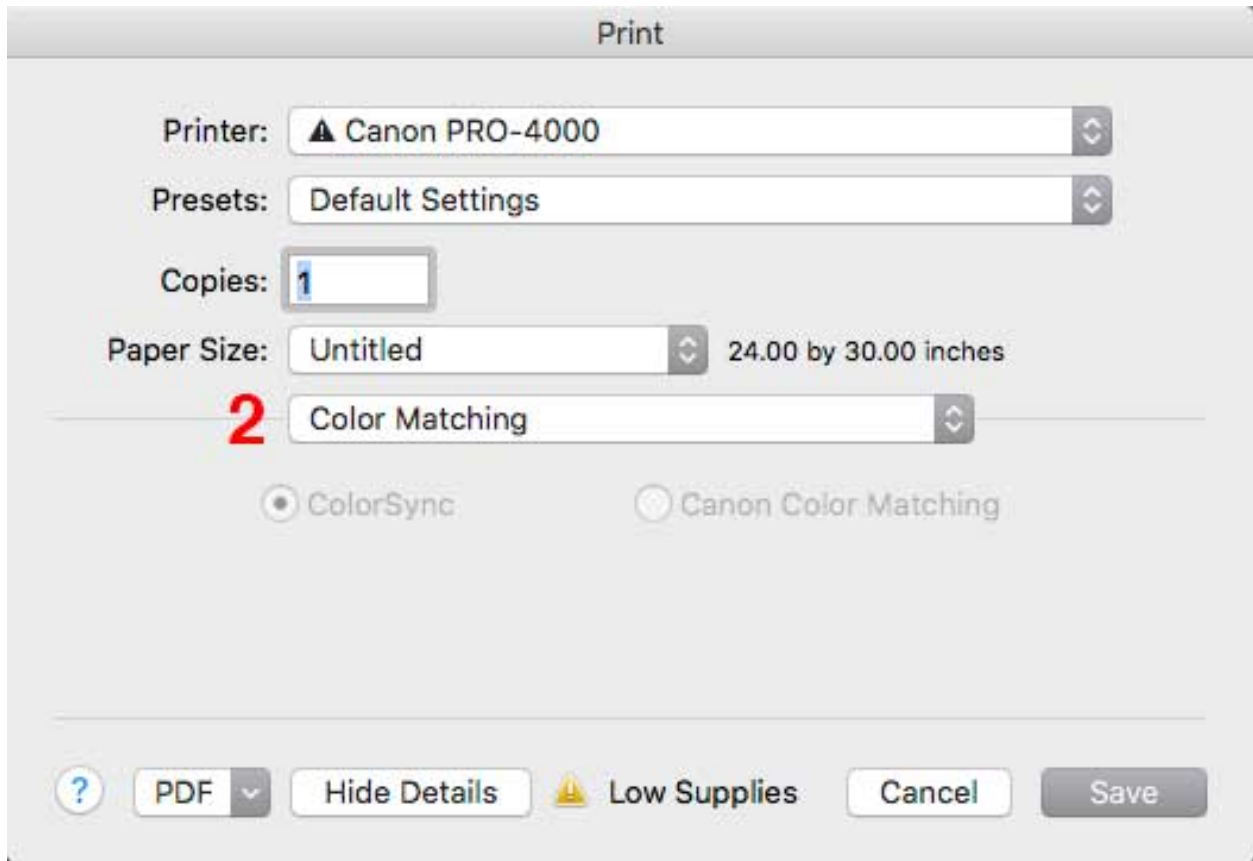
Print

Printer: Canon PRO-4000

Presets: Default Settings

Copies: 1

Paper Size: Untitled 24.00 by 30.00 inches

2 Color Matching

ColorSync Canon Color Matching

? PDF Hide Details Low Supplies Cancel Save